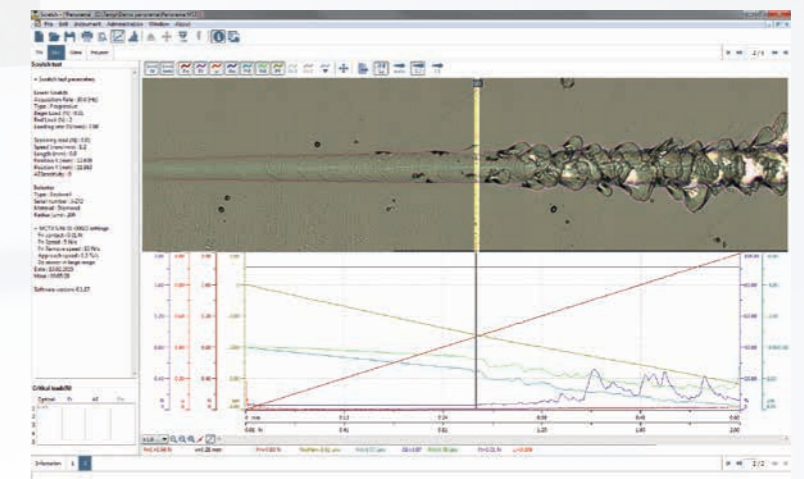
Scratch - [Panorama]
File Edit Instrument Administration Window About

Scratch test

+ Scratch test parameters

Linear Scratch
Acquisition Rate: 30.0 [Hz]
Type : Progressive
Begin Load (N) : 0.01
End Load (N) : 2
Loading rate (N/min) : 3.98

Scanning load (N) : 0.01
Speed (mm/min) : 1.2
Length (mm) : 0.6
Position X (mm) : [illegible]
Position Y (mm) : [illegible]

Indenter
Type : Rockwell
Serial number : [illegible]
Material : Diamond
Radius (µm) : 200

Software version: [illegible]

Critical loads(N)
Optical Ft AE Pd

Information

2 / 2

2 / 2